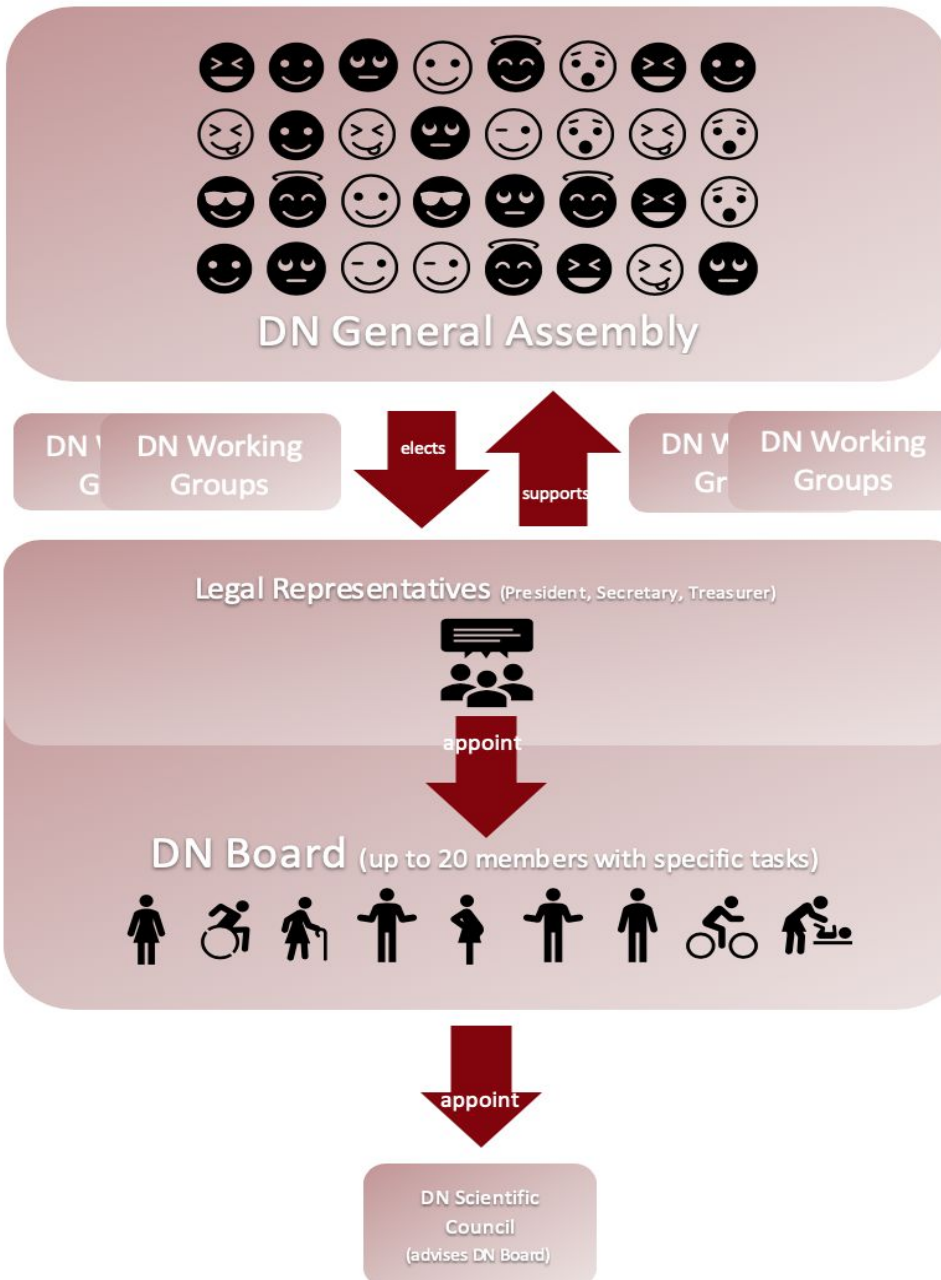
DN General Assembly

DN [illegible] G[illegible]

DN Working Groups

elects

supports

DN W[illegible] Gr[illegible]

DN Working Groups

Legal Representatives (President, Secretary, Treasurer)

appoint

DN Board (up to 20 members with specific tasks)

appoint

DN Scientific Council (advises DN Board)